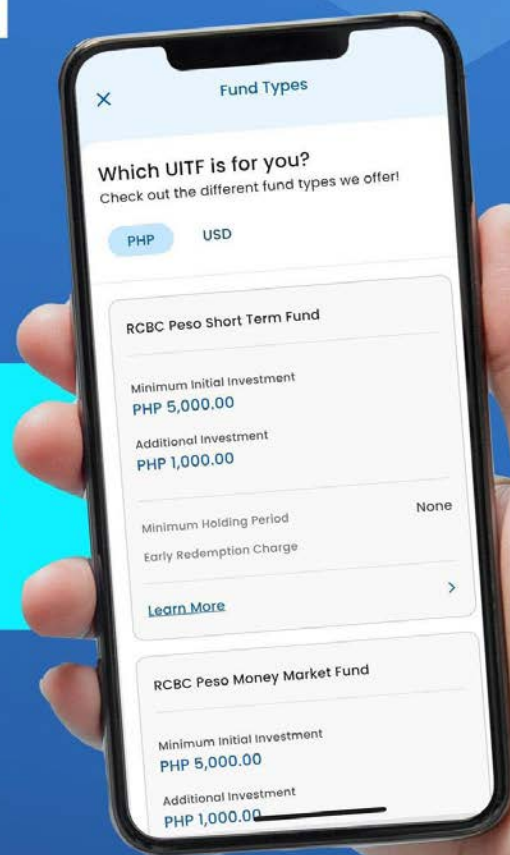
×
Fund Types

Which UITF is for you?
Check out the different fund types we offer!

PHP
USD

RCBC Peso Short Term Fund

Minimum Initial Investment
PHP 5,000.00

Additional Investment
PHP 1,000.00

Minimum Holding Period
None
Early Redemption Charge

Learn More
>

RCBC Peso Money Market Fund

Minimum Initial Investment
PHP 5,000.00

Additional Investment
PHP 1,000.00